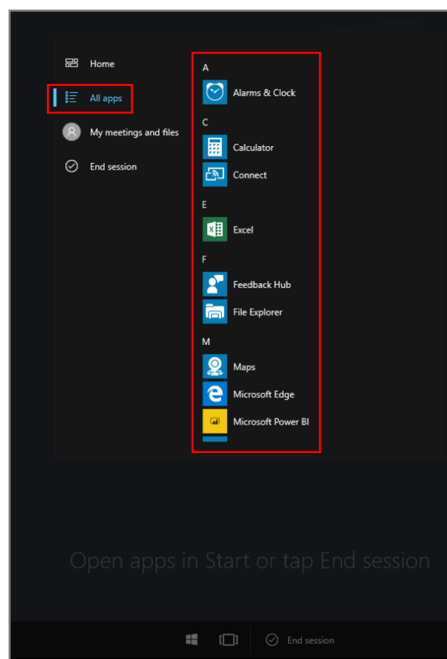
Home

All apps

My meetings and files

End session

A

Alarms & Clock

C

Calculator

Connect

E

Excel

F

Feedback Hub

File Explorer

M

Maps

Microsoft Edge

Microsoft Power BI

Open apps in Start or tap End session

End session